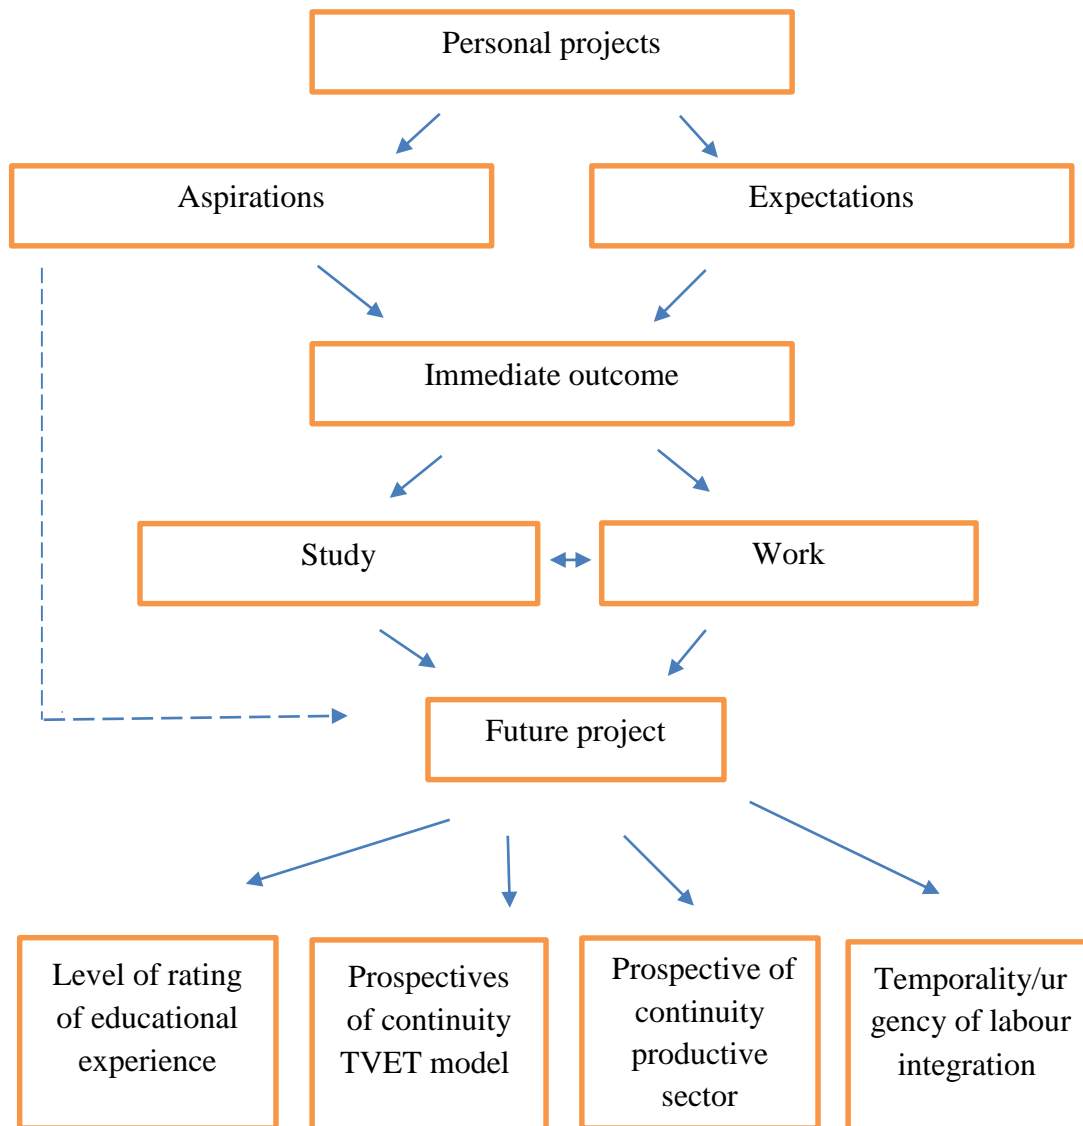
Personal projects

Aspirations

Expectations

Immediate outcome

Study

Work

Future project

Level of rating of educational experience

Prospectives of continuity TVET model

Prospective of continuity productive sector

Temporality/urgency of labour integration